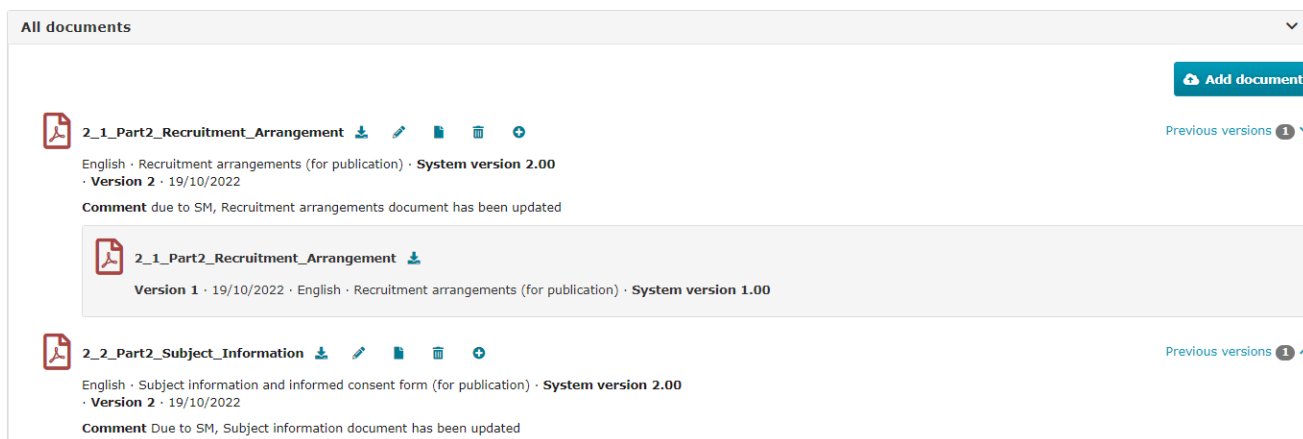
All documents

Add document

2_1_Part2_Recruitment_Arrangement

Previous versions 1

English · Recruitment arrangements (for publication) · System version 2.00 · Version 2 · 19/10/2022

Comment due to SM, Recruitment arrangements document has been updated

2_1_Part2_Recruitment_Arrangement

Version 1 · 19/10/2022 · English · Recruitment arrangements (for publication) · System version 1.00

2_2_Part2_Subject_Information

Previous versions 1

English · Subject information and informed consent form (for publication) · System version 2.00 · Version 2 · 19/10/2022

Comment Due to SM, Subject information document has been updated